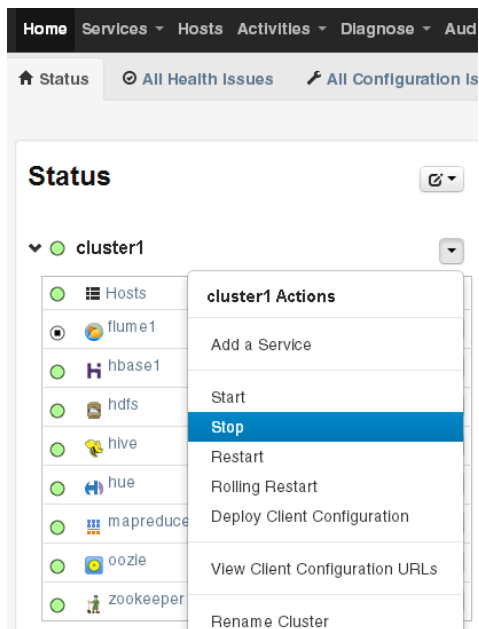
Home Services ▾ Hosts Activities ▾ Diagnose ▾ Aud

Status All Health Issues All Configuration Is

Status

cluster1

Hosts
flume1
hbase1
hdfs
hive
hue
mapreduce
oozie
zookeeper

cluster1 Actions

Add a Service

Start
Stop
Restart
Rolling Restart
Deploy Client Configuration

View Client Configuration URLs

Rename Cluster